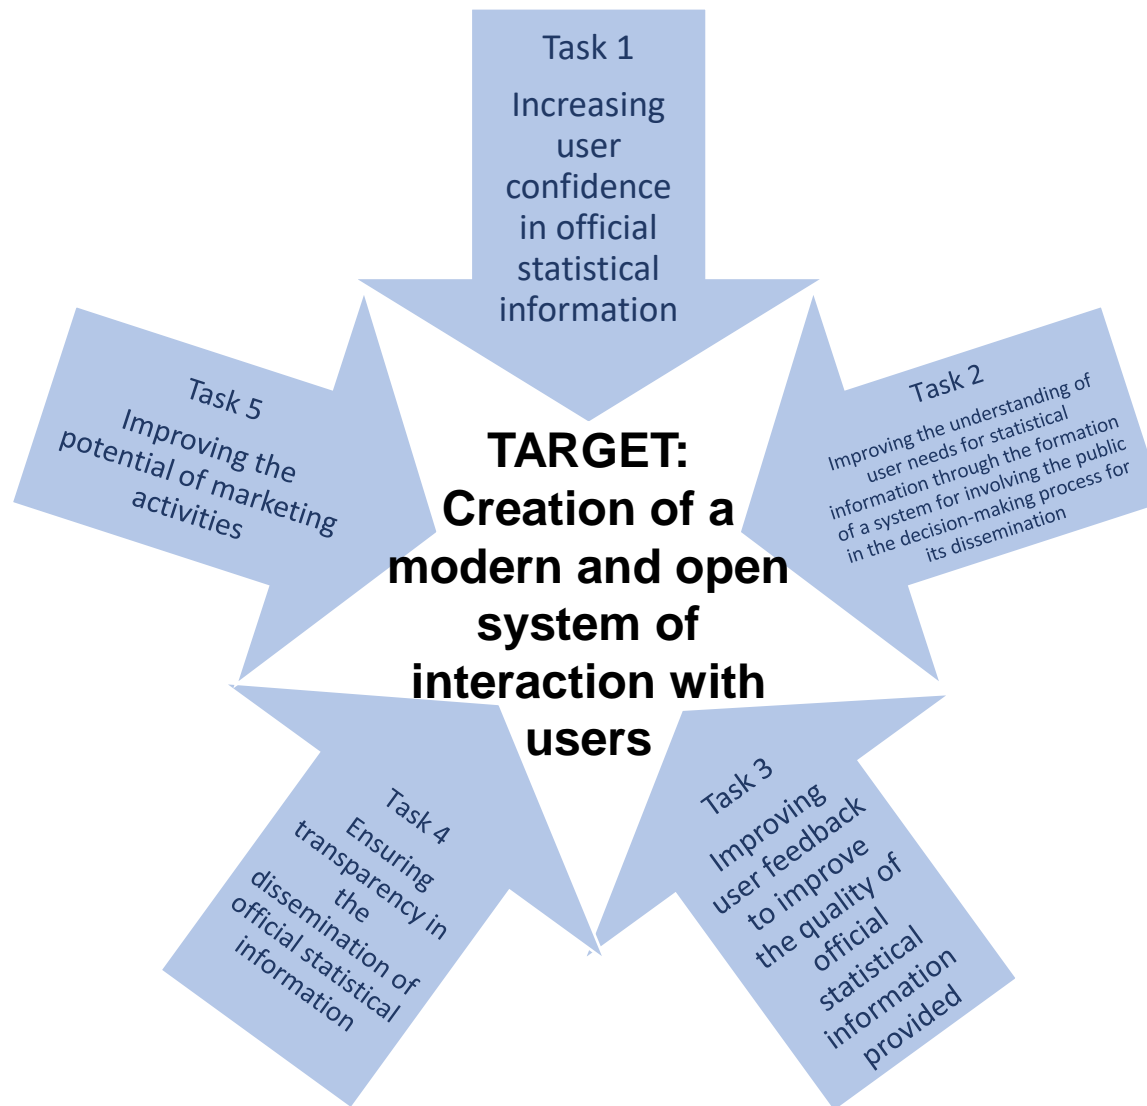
Task 1
Increasing user confidence in official statistical information

Task 5
Improving the potential of marketing activities

TARGET:
Creation of a modern and open system of interaction with users

Task 2
Improving the understanding of user needs for statistical information through the formation of a system for involving the public in the decision-making process for its dissemination

Task 4
Ensuring transparency in the dissemination of official statistical information

Task 3
Improving user feedback to improve the quality of official statistical information provided